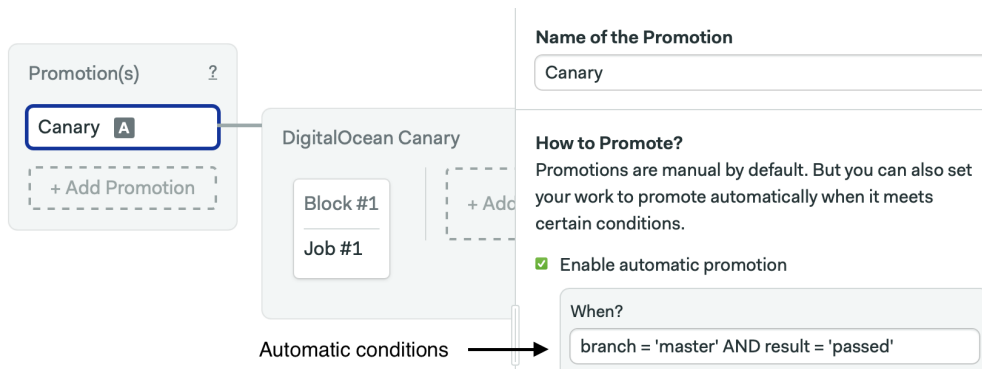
Promotion(s) ?

Canary A

+ Add Promotion

DigitalOcean Canary

Block #1

Job #1

+ Add

Name of the Promotion

Canary

How to Promote?

Promotions are manual by default. But you can also set your work to promote automatically when it meets certain conditions.

Enable automatic promotion

When?

Automatic conditions

branch = 'master' AND result = 'passed'